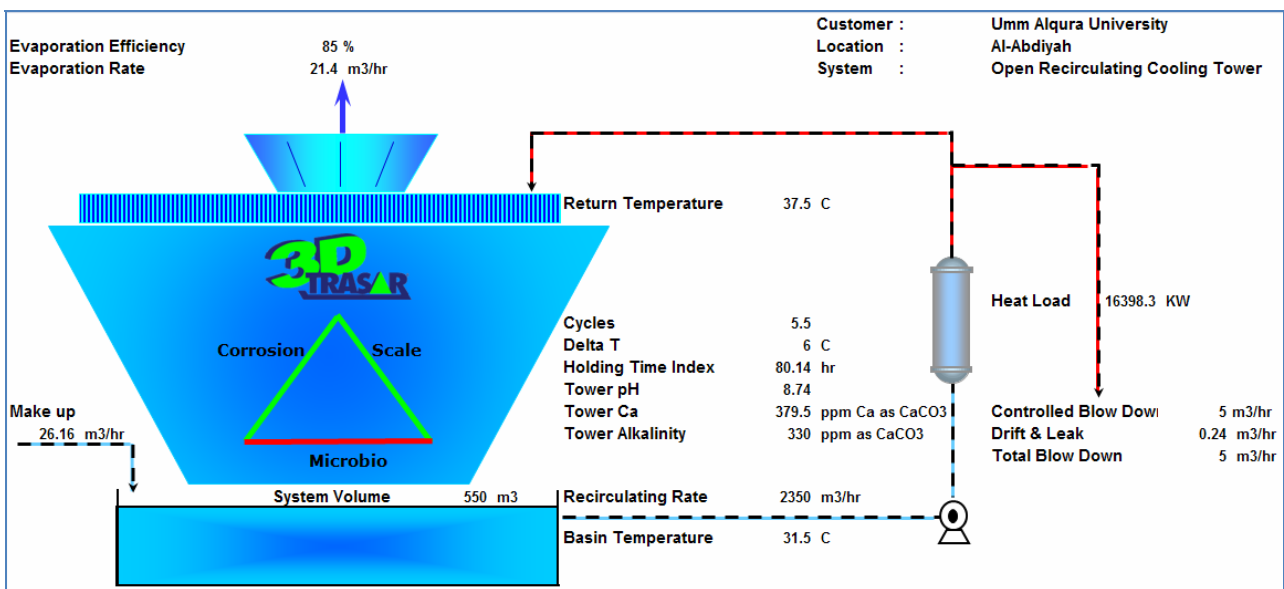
Customer : Umm Alqura University
Location : Al-Abdiyah
System : Open Recirculating Cooling Tower

Evaporation Efficiency 85 %
Evaporation Rate 21.4 m3/hr

Return Temperature 37.5 C

3D TRASAR

Heat Load 16398.3 KW

Corrosion
Scale
Microbio

Cycles 5.5
Delta T 6 C
Holding Time Index 80.14 hr
Tower pH 8.74
Tower Ca 379.5 ppm Ca as CaCO3
Tower Alkalinity 330 ppm as CaCO3

Make up
26.16 m3/hr

Controlled Blow Dow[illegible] 5 m3/hr
Drift & Leak 0.24 m3/hr
Total Blow Down 5 m3/hr

System Volume 550 m3
Recirculating Rate 2350 m3/hr
Basin Temperature 31.5 C